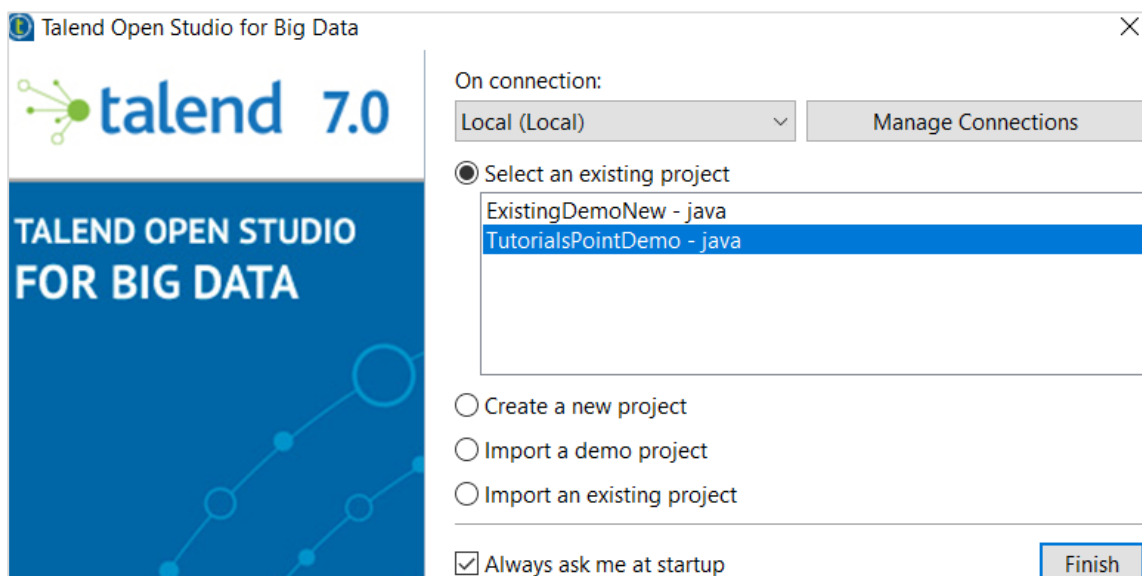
Talend Open Studio for Big Data

talend 7.0

TALEND OPEN STUDIO
FOR BIG DATA

On connection:

Local (Local)

Manage Connections

Select an existing project

ExistingDemoNew - java
TutorialsPointDemo - java

Create a new project

Import a demo project

Import an existing project

Always ask me at startup

Finish